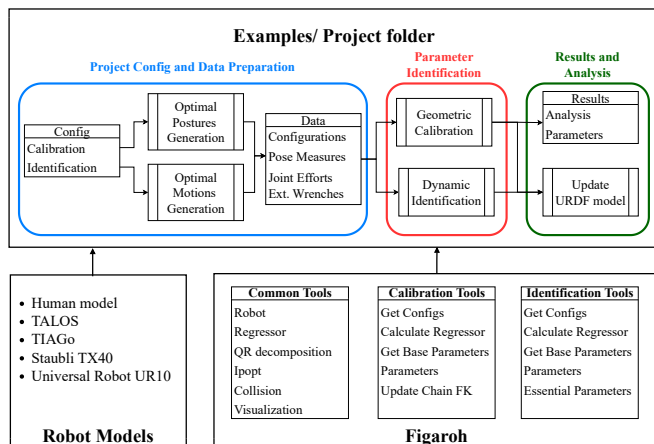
Examples/ Project folder

Project Config and Data Preparation

Config
Calibration
Identification

Optimal Postures Generation

Optimal Motions Generation

Data
Configurations
Pose Measures
Joint Efforts
Ext. Wrenches

Parameter Identification

Geometric Calibration

Dynamic Identification

Results and Analysis

Results
Analysis
Parameters

Update URDF model

• Human model
• TALOS
• TIAGo
• Staubli TX40
• Universal Robot UR10

Robot Models

Common Tools
Robot
Regressor
QR decomposition
Ipopt
Collision
Visualization

Calibration Tools
Get Configs
Calculate Regressor
Get Base Parameters
Parameters
Update Chain FK

Identification Tools
Get Configs
Calculate Regressor
Get Base Parameters
Parameters
Essential Parameters

Figaroh